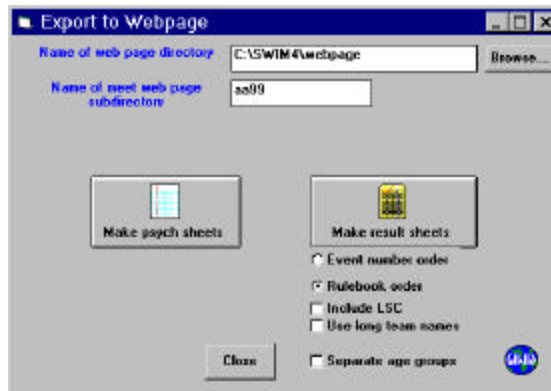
Export to Webpage

Name of web page directory
C:\SWIM4\webpage
Browse...

Name of meet web page subdirectory
aa99

Make psych sheets

Make result sheets

Event number order
Rulebook order
Include LSC
Use long team names

Close

Separate age groups